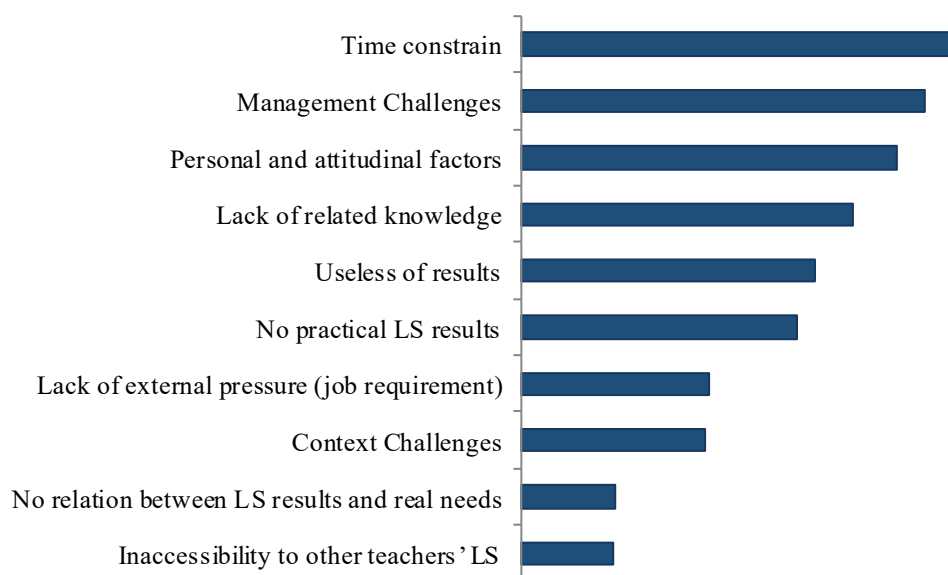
Time constrain
Management Challenges
Personal and attitudinal factors
Lack of related knowledge
Useless of results
No practical LS results
Lack of external pressure (job requirement)
Context Challenges
No relation between LS results and real needs
Inaccessibility to other teachers' LS